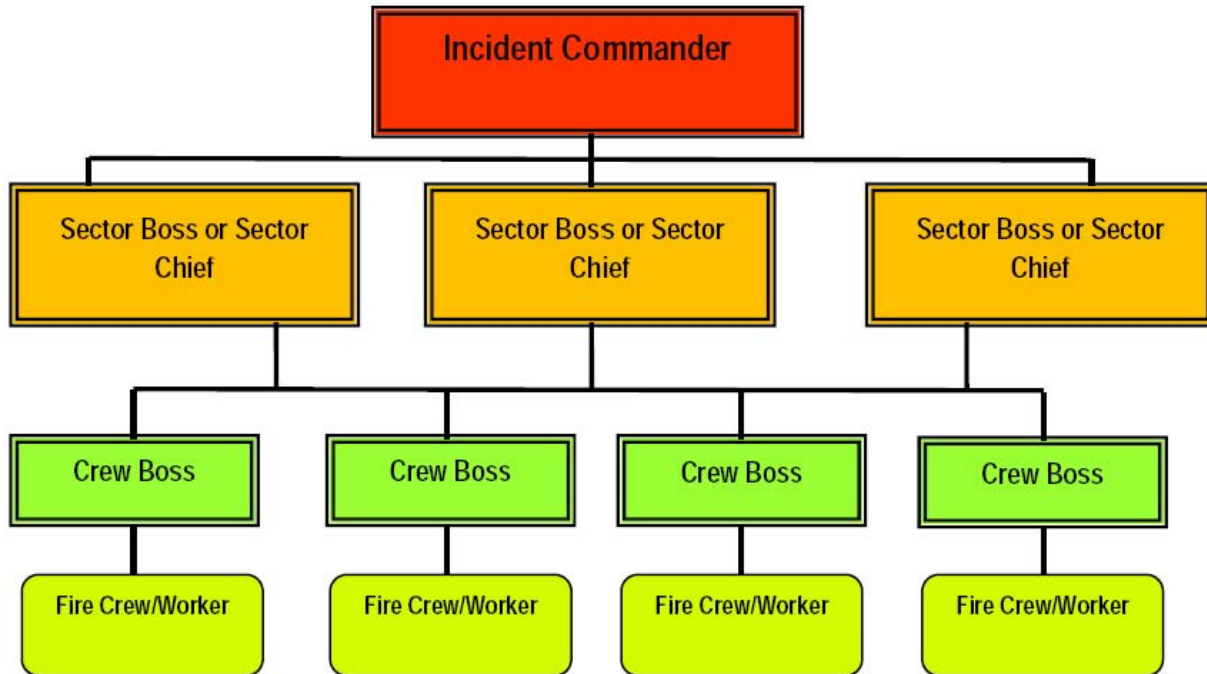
Incident Commander

Sector Boss or Sector Chief

Sector Boss or Sector Chief

Sector Boss or Sector Chief

Crew Boss

Crew Boss

Crew Boss

Crew Boss

Fire Crew/Worker

Fire Crew/Worker

Fire Crew/Worker

Fire Crew/Worker